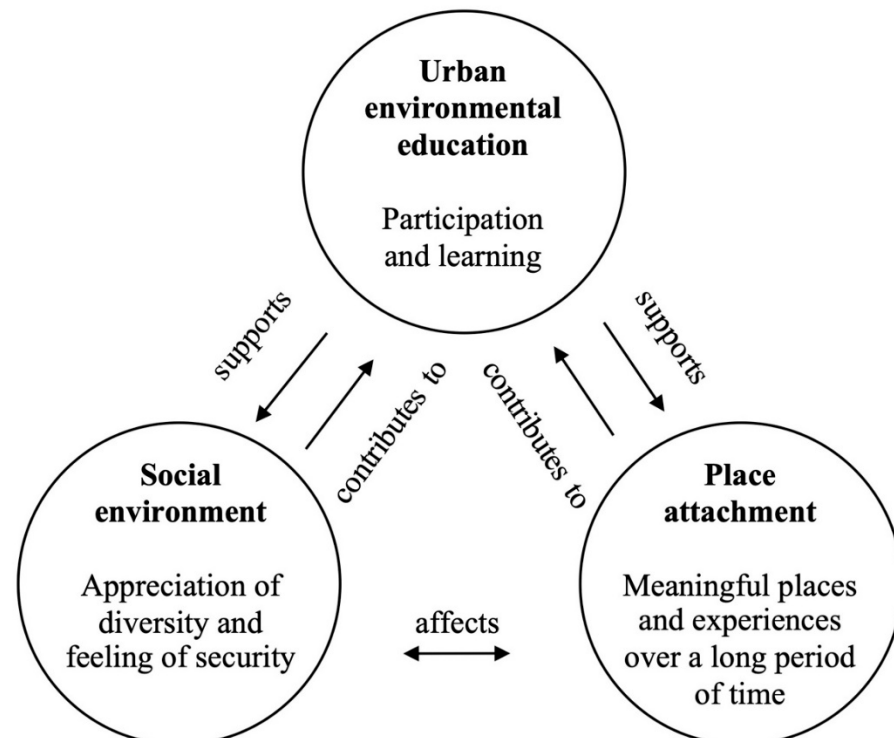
**Urban environmental education**

Participation and learning

supports

contributes to

contributes to

supports

**Social environment**

Appreciation of diversity and feeling of security

affects

**Place attachment**

Meaningful places and experiences over a long period of time